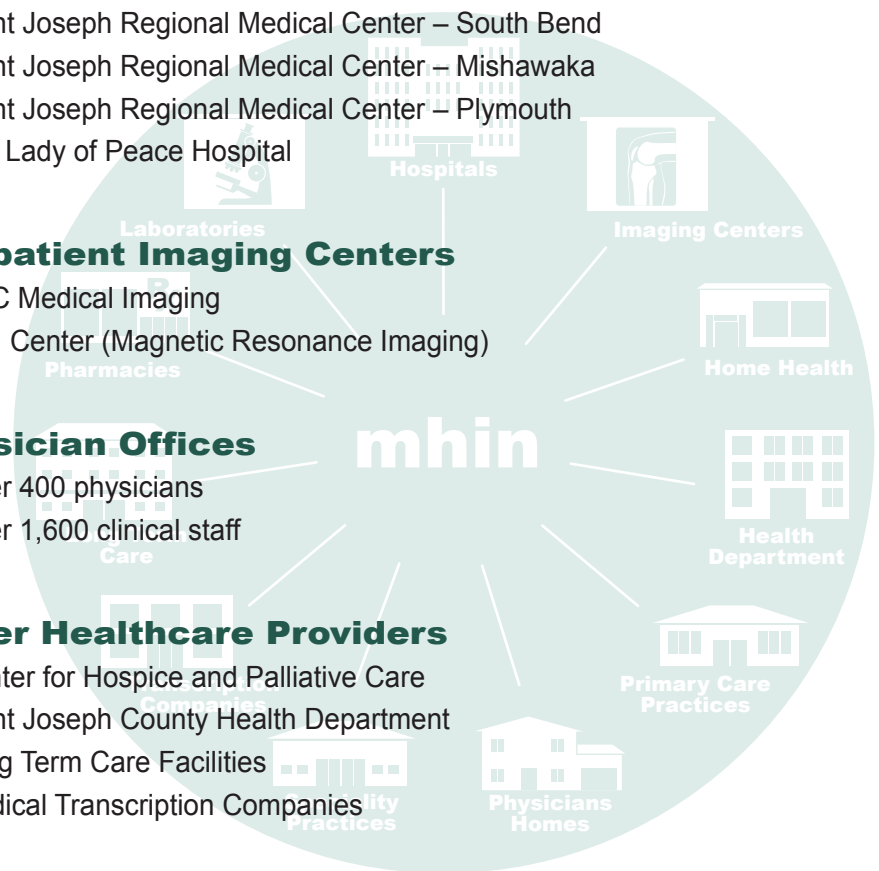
nt Joseph Regional Medical Center – South Bend
nt Joseph Regional Medical Center – Mishawaka
nt Joseph Regional Medical Center – Plymouth
Lady of Peace Hospital

patient Imaging Centers
C Medical Imaging
Center (Magnetic Resonance Imaging)

sician Offices
r 400 physicians
r 1,600 clinical staff

er Healthcare Providers
ter for Hospice and Palliative Care
nt Joseph County Health Department
g Term Care Facilities
dical Transcription Companies

Hospitals
Laboratories
Imaging Centers
Pharmacies
Home Health
mhin
Care
Health Department
Primary Care Practices
Companies
Specialty Practices
Physicians Homes